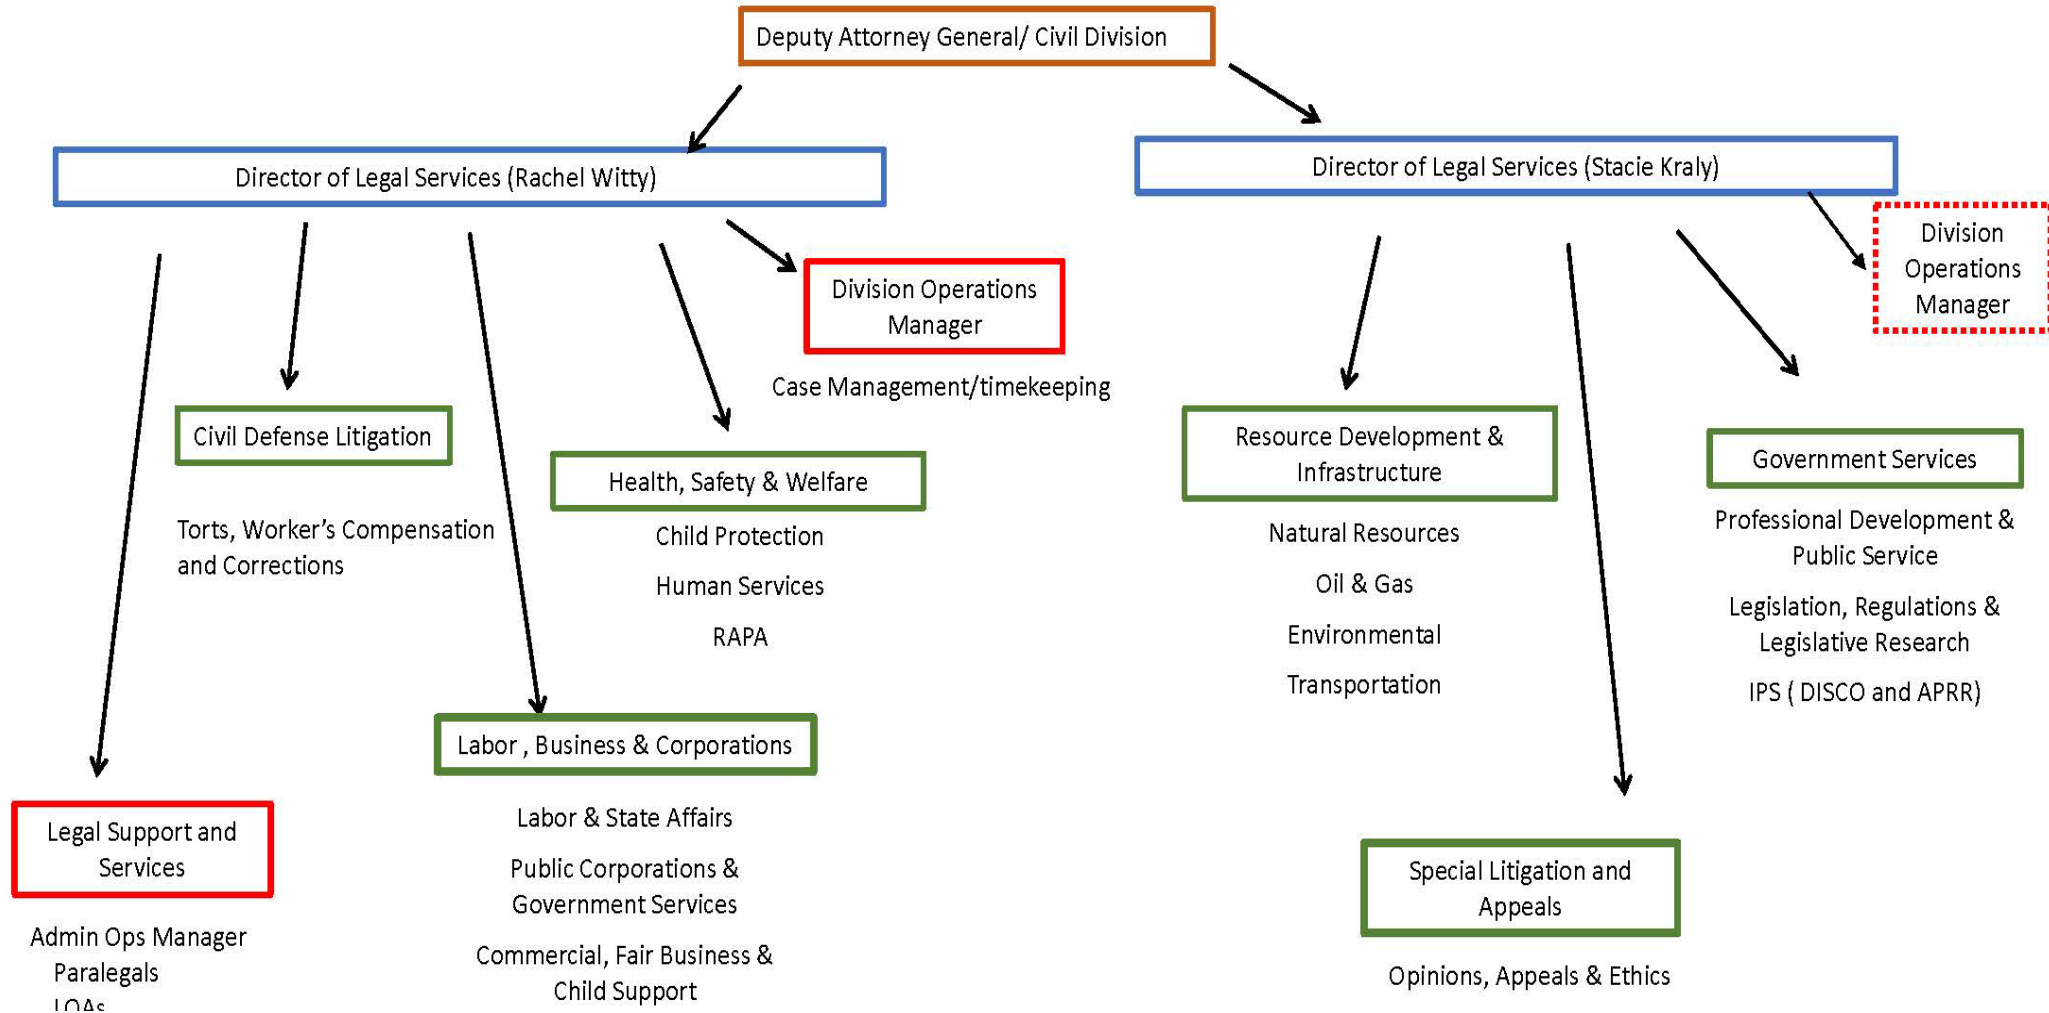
Deputy Attorney General/ Civil Division

Director of Legal Services (Rachel Witty)

Director of Legal Services (Stacie Kraly)

Division Operations Manager

Division Operations Manager

Case Management/timekeeping

Civil Defense Litigation

Torts, Worker's Compensation and Corrections

Health, Safety & Welfare

Child Protection

Human Services

RAPA

Resource Development & Infrastructure

Natural Resources

Oil & Gas

Environmental

Transportation

Government Services

Professional Development & Public Service

Legislation, Regulations & Legislative Research

IPS ( DISCO and APRR)

Labor , Business & Corporations

Labor & State Affairs

Public Corporations & Government Services

Commercial, Fair Business & Child Support

Legal Support and Services

Admin Ops Manager
Paralegals
LOAs

Special Litigation and Appeals

Opinions, Appeals & Ethics